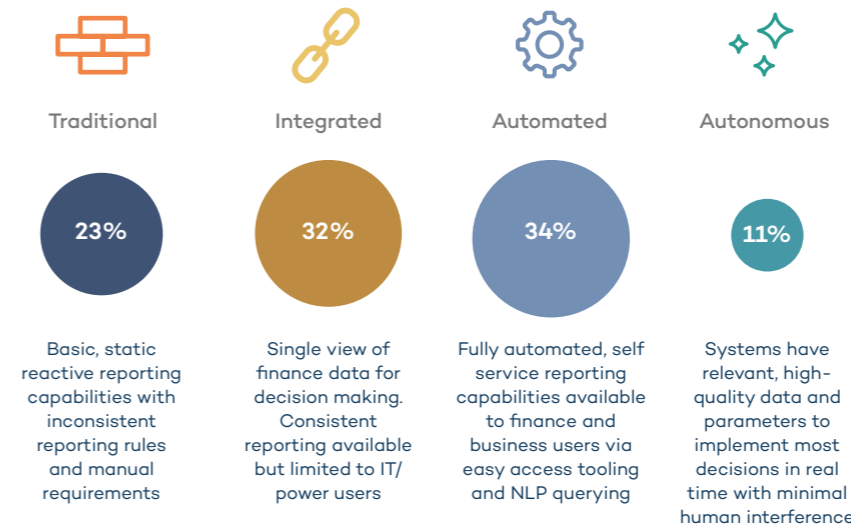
Traditional

23%

Basic, static reactive reporting capabilities with inconsistent reporting rules and manual requirements

Integrated

32%

Single view of finance data for decision making. Consistent reporting available but limited to IT/ power users

Automated

34%

Fully automated, self service reporting capabilities available to finance and business users via easy access tooling and NLP querying

Autonomous

11%

Systems have relevant, high-quality data and parameters to implement most decisions in real time with minimal human interference